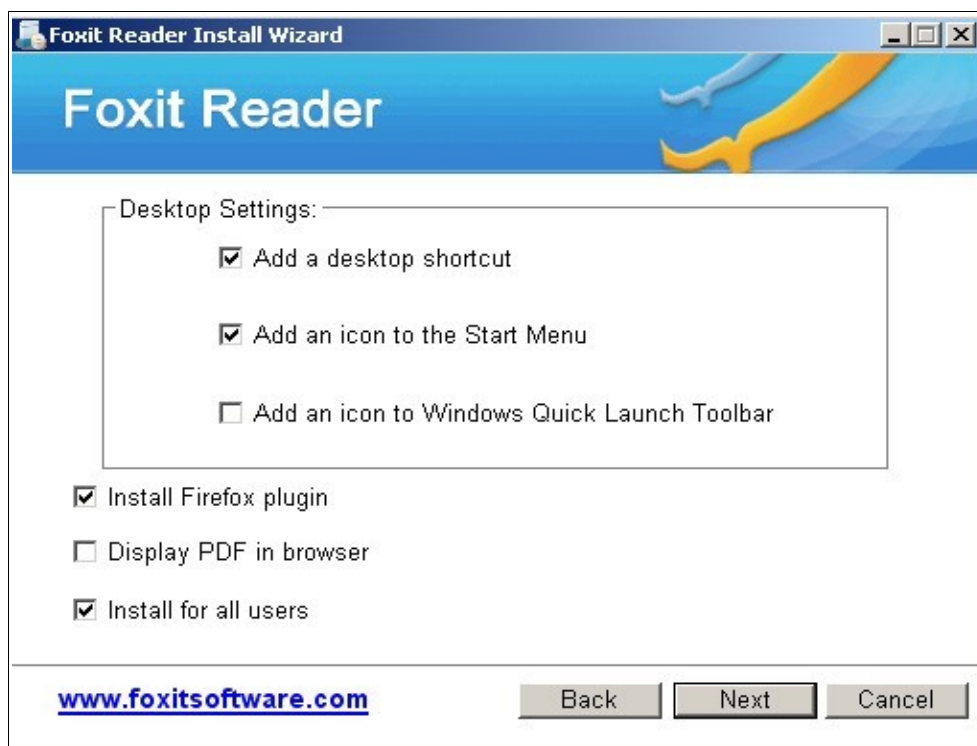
Foxit Reader Install Wizard

Foxit Reader

Desktop Settings:

☑ Add a desktop shortcut

☑ Add an icon to the Start Menu

☐ Add an icon to Windows Quick Launch Toolbar

☑ Install Firefox plugin

☐ Display PDF in browser

☑ Install for all users

www.foxitsoftware.com

Back Next Cancel